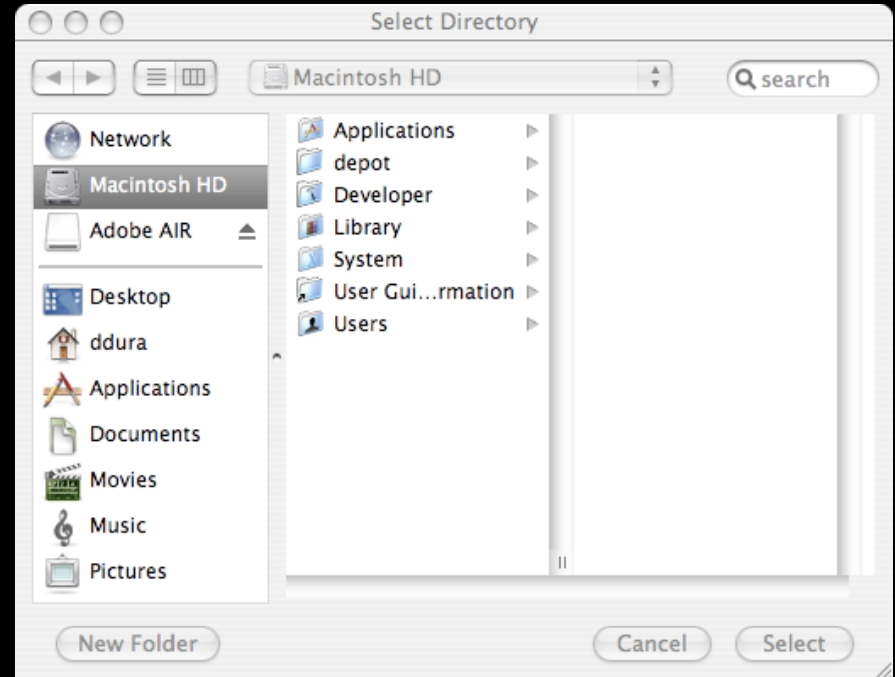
Select Directory

Macintosh HD

search

Network
Macintosh HD
Adobe AIR
Desktop
ddura
Applications
Documents
Movies
Music
Pictures

Applications
depot
Developer
Library
System
User Gui...rmation
Users

New Folder

Cancel

Select